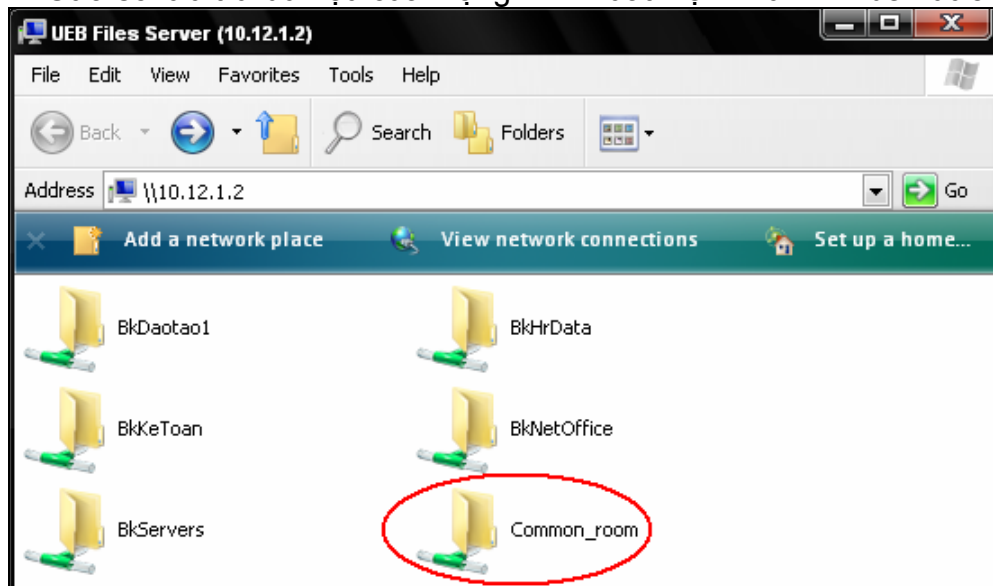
UEB Files Server (10.12.1.2)

File Edit View Favorites Tools Help

Back Search Folders

Address \\10.12.1.2 Go

Add a network place View network connections Set up a home...

BkDaotao1
BkHrData
BkKeToan
BkNetOffice
BkServers
Common_room